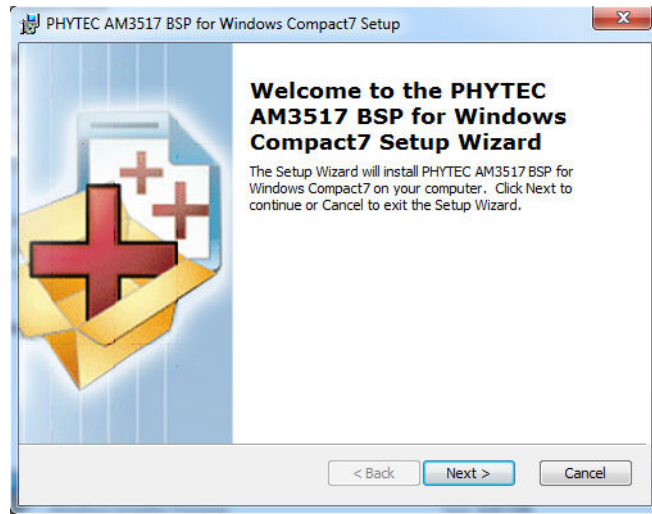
PHYTEC AM3517 BSP for Windows Compact7 Setup

Welcome to the PHYTEC AM3517 BSP for Windows Compact7 Setup Wizard

The Setup Wizard will install PHYTEC AM3517 BSP for Windows Compact7 on your computer. Click Next to continue or Cancel to exit the Setup Wizard.

< Back
Next >
Cancel